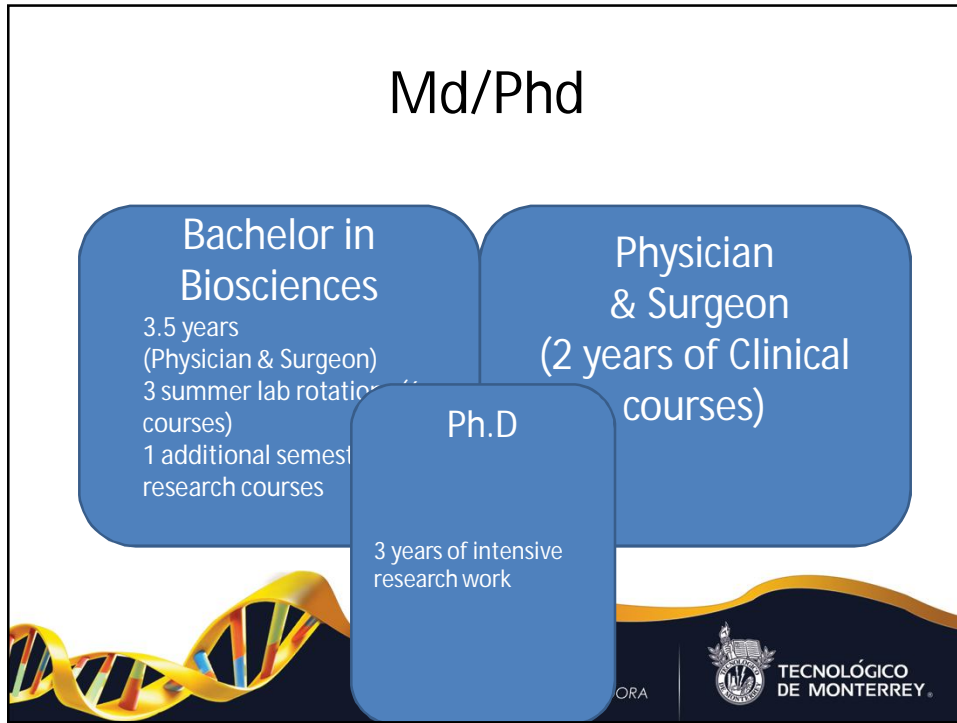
Md/Phd

Bachelor in Biosciences

3.5 years (Physician & Surgeon)
3 summer lab rotatio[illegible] courses)
1 additional semest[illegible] research courses

Physician & Surgeon (2 years of Clinical courses)

Ph.D

3 years of intensive research work

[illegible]ORA

TECNOLÓGICO DE MONTERREY.